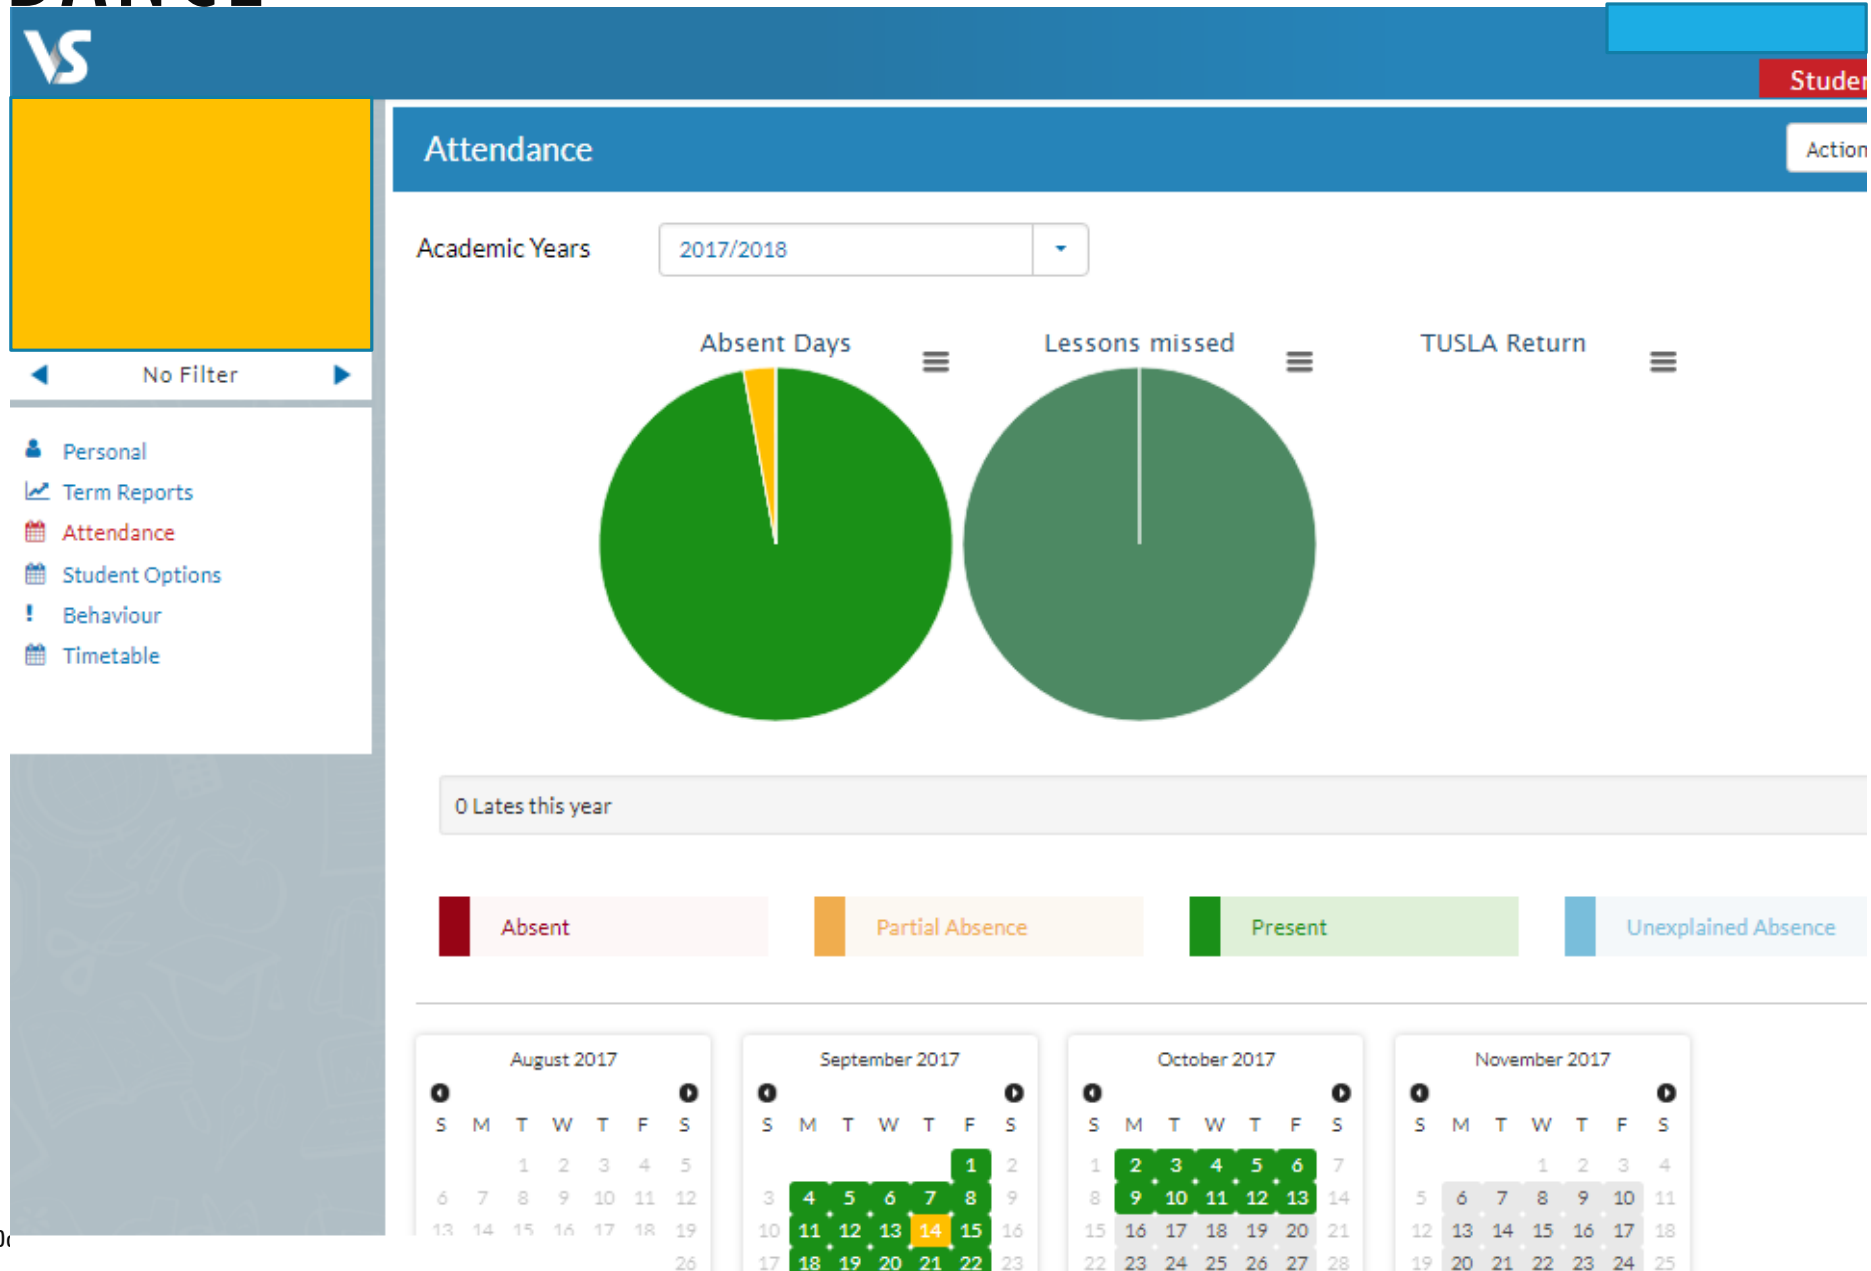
VS

Studer

Attendance

Action

No Filter

Personal
Term Reports
Attendance
Student Options
Behaviour
Timetable

Academic Years 2017/2018

Absent Days

Lessons missed

TUSLA Return

0 Lates this year

Absent
Partial Absence
Present
Unexplained Absence

August 2017

| S | M | T | W | T | F | S |
|---|---|---|---|---|---|---|
| | | 1 | 2 | 3 | 4 | 5 |
| 6 | 7 | 8 | 9 | 10 | 11 | 12 |
| 13 | 14 | 15 | 16 | 17 | 18 | 19 |
| | | | | | | 26 |

September 2017

| S | M | T | W | T | F | S |
|---|---|---|---|---|---|---|
| | | | | | 1 | 2 |
| 3 | 4 | 5 | 6 | 7 | 8 | 9 |
| 10 | 11 | 12 | 13 | 14 | 15 | 16 |
| 17 | 18 | 19 | 20 | 21 | 22 | 23 |

October 2017

| S | M | T | W | T | F | S |
|---|---|---|---|---|---|---|
| 1 | 2 | 3 | 4 | 5 | 6 | 7 |
| 8 | 9 | 10 | 11 | 12 | 13 | 14 |
| 15 | 16 | 17 | 18 | 19 | 20 | 21 |
| 22 | 23 | 24 | 25 | 26 | 27 | 28 |

November 2017

| S | M | T | W | T | F | S |
|---|---|---|---|---|---|---|
| | | | 1 | 2 | 3 | 4 |
| 5 | 6 | 7 | 8 | 9 | 10 | 11 |
| 12 | 13 | 14 | 15 | 16 | 17 | 18 |
| 19 | 20 | 21 | 22 | 23 | 24 | 25 |